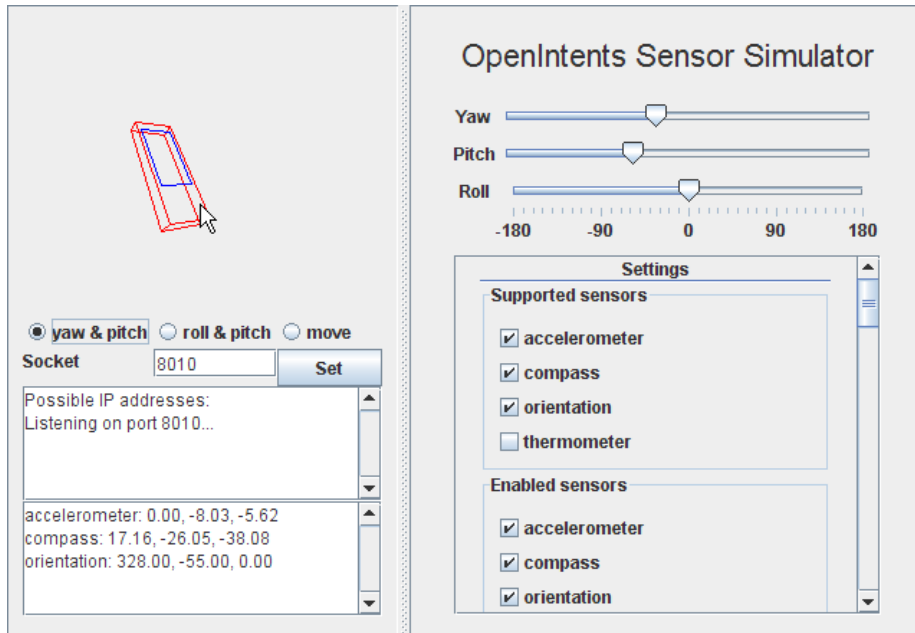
yaw & pitch roll & pitch move

Socket 8010 Set

Possible IP addresses:
Listening on port 8010...

accelerometer: 0.00, -8.03, -5.62
compass: 17.16, -26.05, -38.08
orientation: 328.00, -55.00, 0.00

OpenIntents Sensor Simulator

Yaw

Pitch

Roll

-180 -90 0 90 180

Settings

Supported sensors

accelerometer

compass

orientation

thermometer

Enabled sensors

accelerometer

compass

orientation